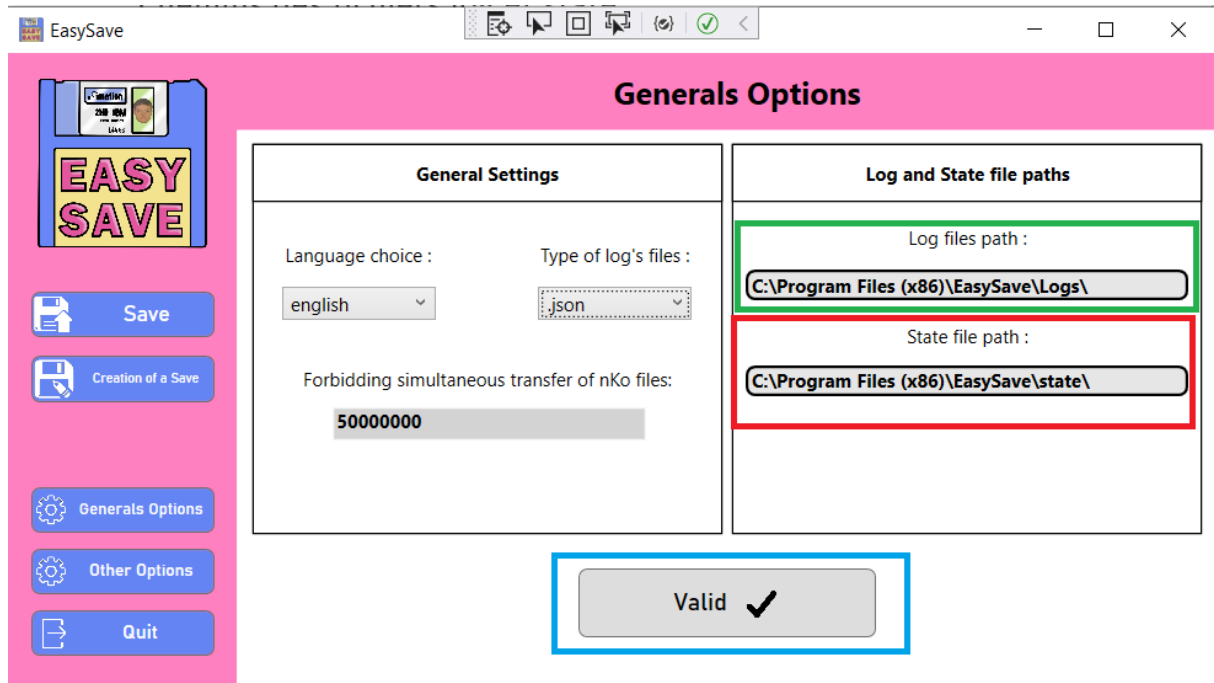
EasySave

EASY SAVE

Generals Options

General Settings

Language choice :

english

Type of log's files :

.json

Forbidding simultaneous transfer of nKo files:

50000000

Log and State file paths

Log files path :

C:\Program Files (x86)\EasySave\Logs\

State file path :

C:\Program Files (x86)\EasySave\state\

Save

Creation of a Save

Generals Options

Other Options

Quit

Valid ✓